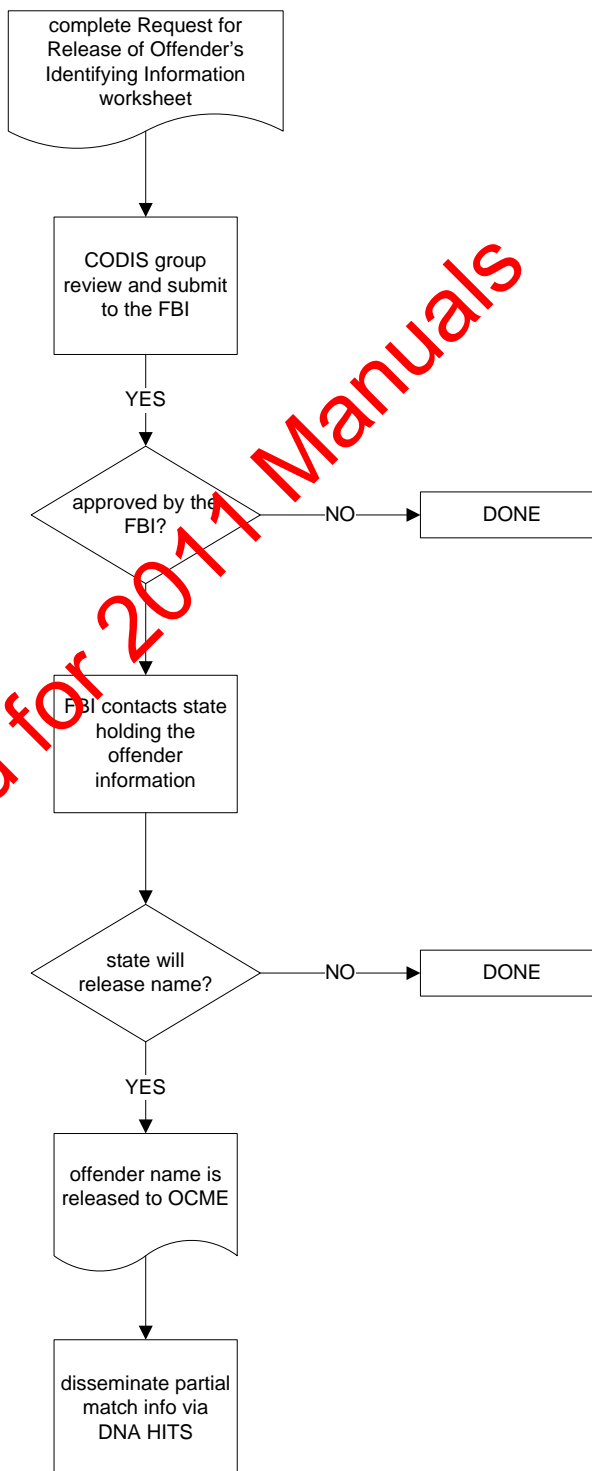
complete Request for Release of Offender's Identifying Information worksheet

CODIS group review and submit to the FBI

YES

approved by the FBI?

NO

DONE

FBI contacts state holding the offender information

state will release name?

NO

DONE

YES

offender name is released to OCME

disseminate partial match info via DNA HITS

a for 2011 Manuals